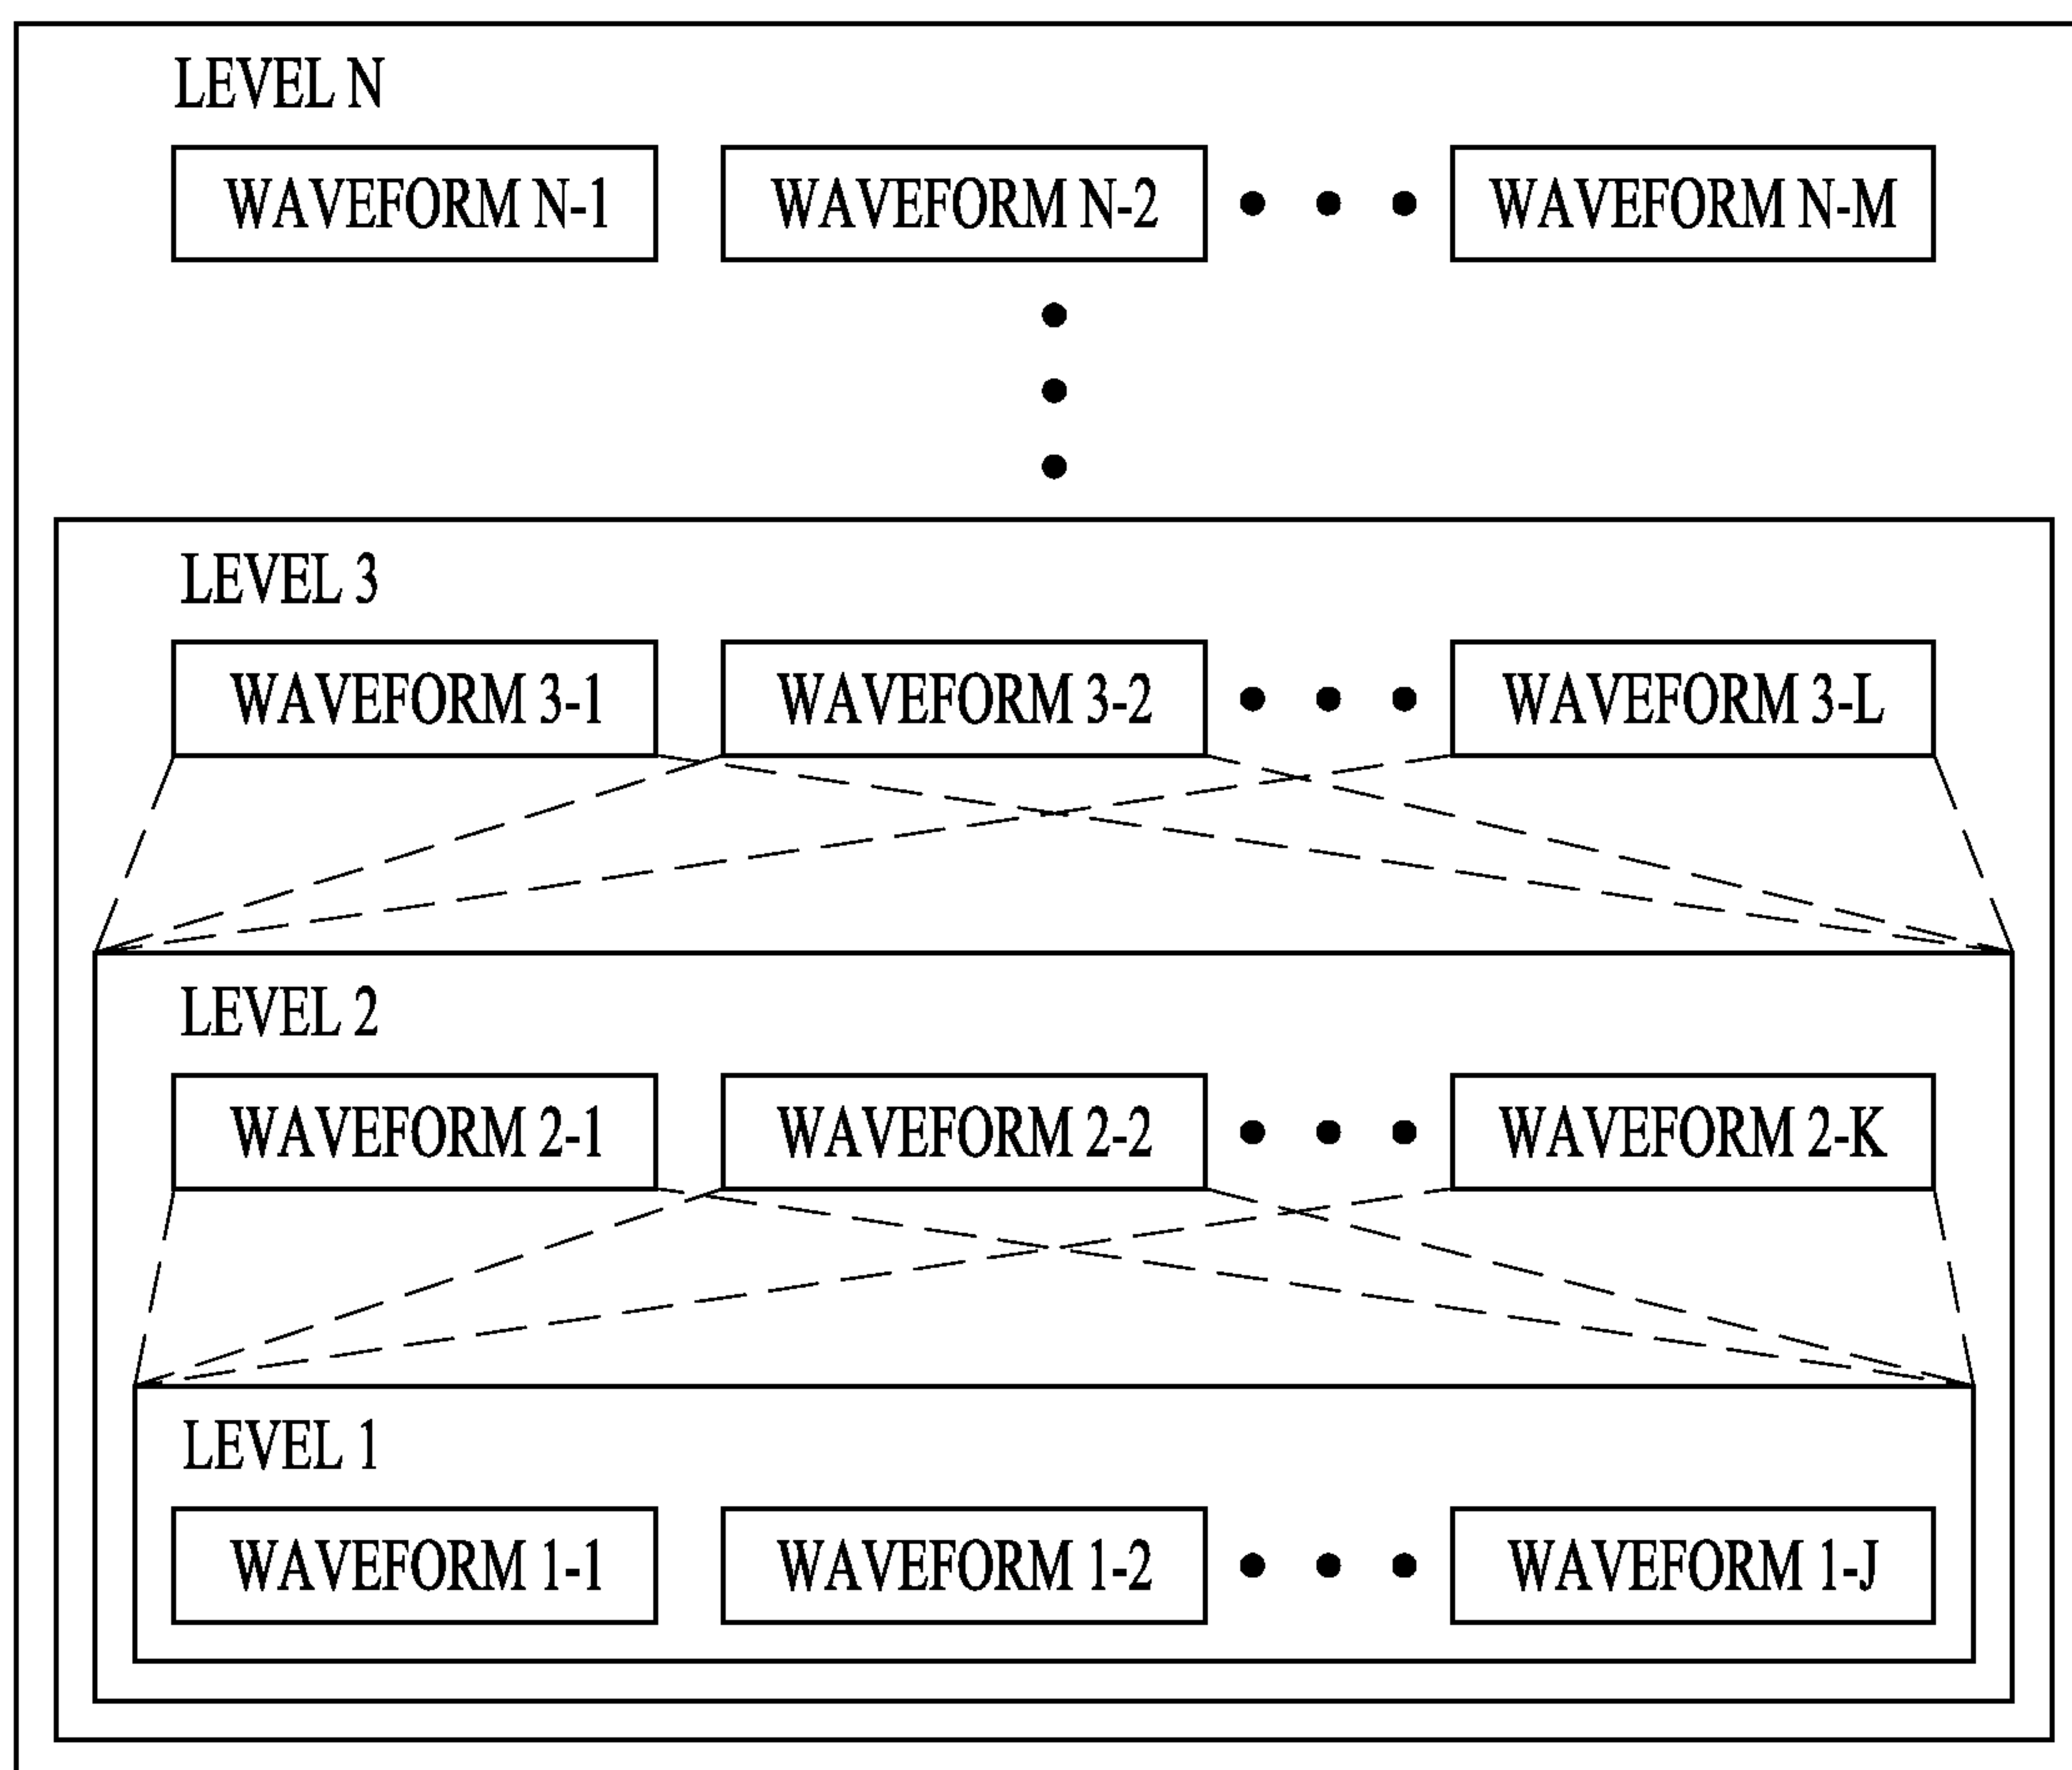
LEVEL N

WAVEFORM N-1 WAVEFORM N-2 • • • WAVEFORM N-M

•
•
•

LEVEL 3

WAVEFORM 3-1 WAVEFORM 3-2 • • • WAVEFORM 3-L

LEVEL 2

WAVEFORM 2-1 WAVEFORM 2-2 • • • WAVEFORM 2-K

LEVEL 1

WAVEFORM 1-1 WAVEFORM 1-2 • • • WAVEFORM 1-J